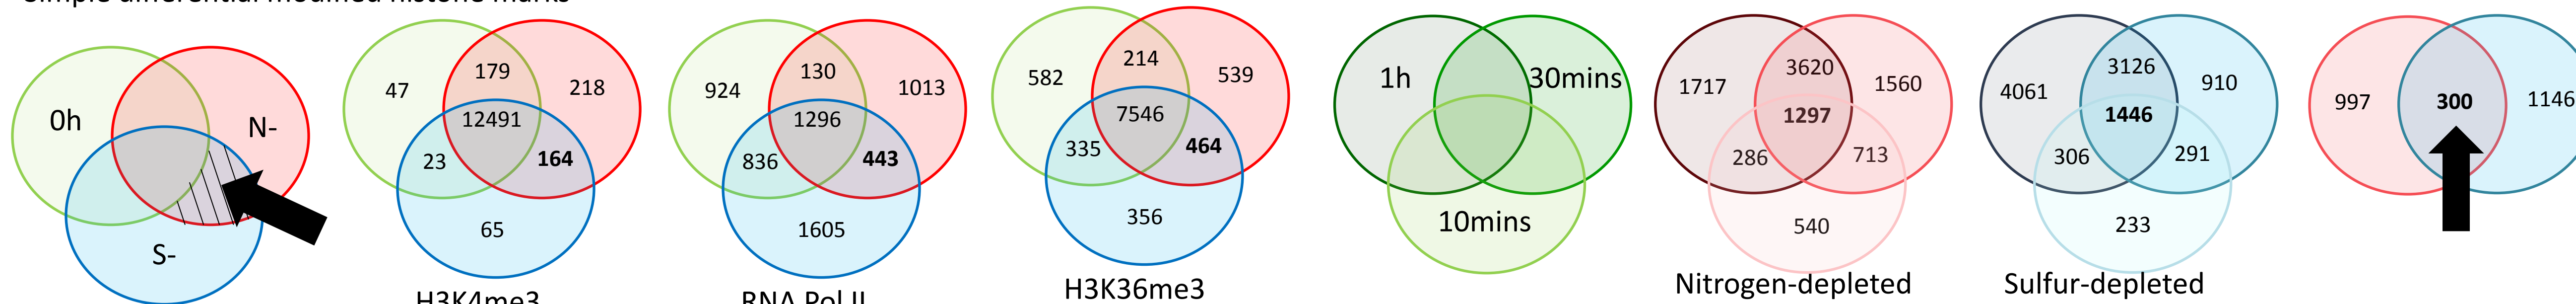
Simple differential modified histone marks

0h
N-
S-

47
179
218
12491
23
164
65
H3K4me3

924
130
1013
1296
836
443
1605
RNA Pol II

582
214
539
7546
335
464
356
H3K36me3

1h
30mins
10mins

1717
3620
1560
1297
286
713
540
Nitrogen-depleted

4061
3126
910
1446
306
291
233
Sulfur-depleted

997
300
1146